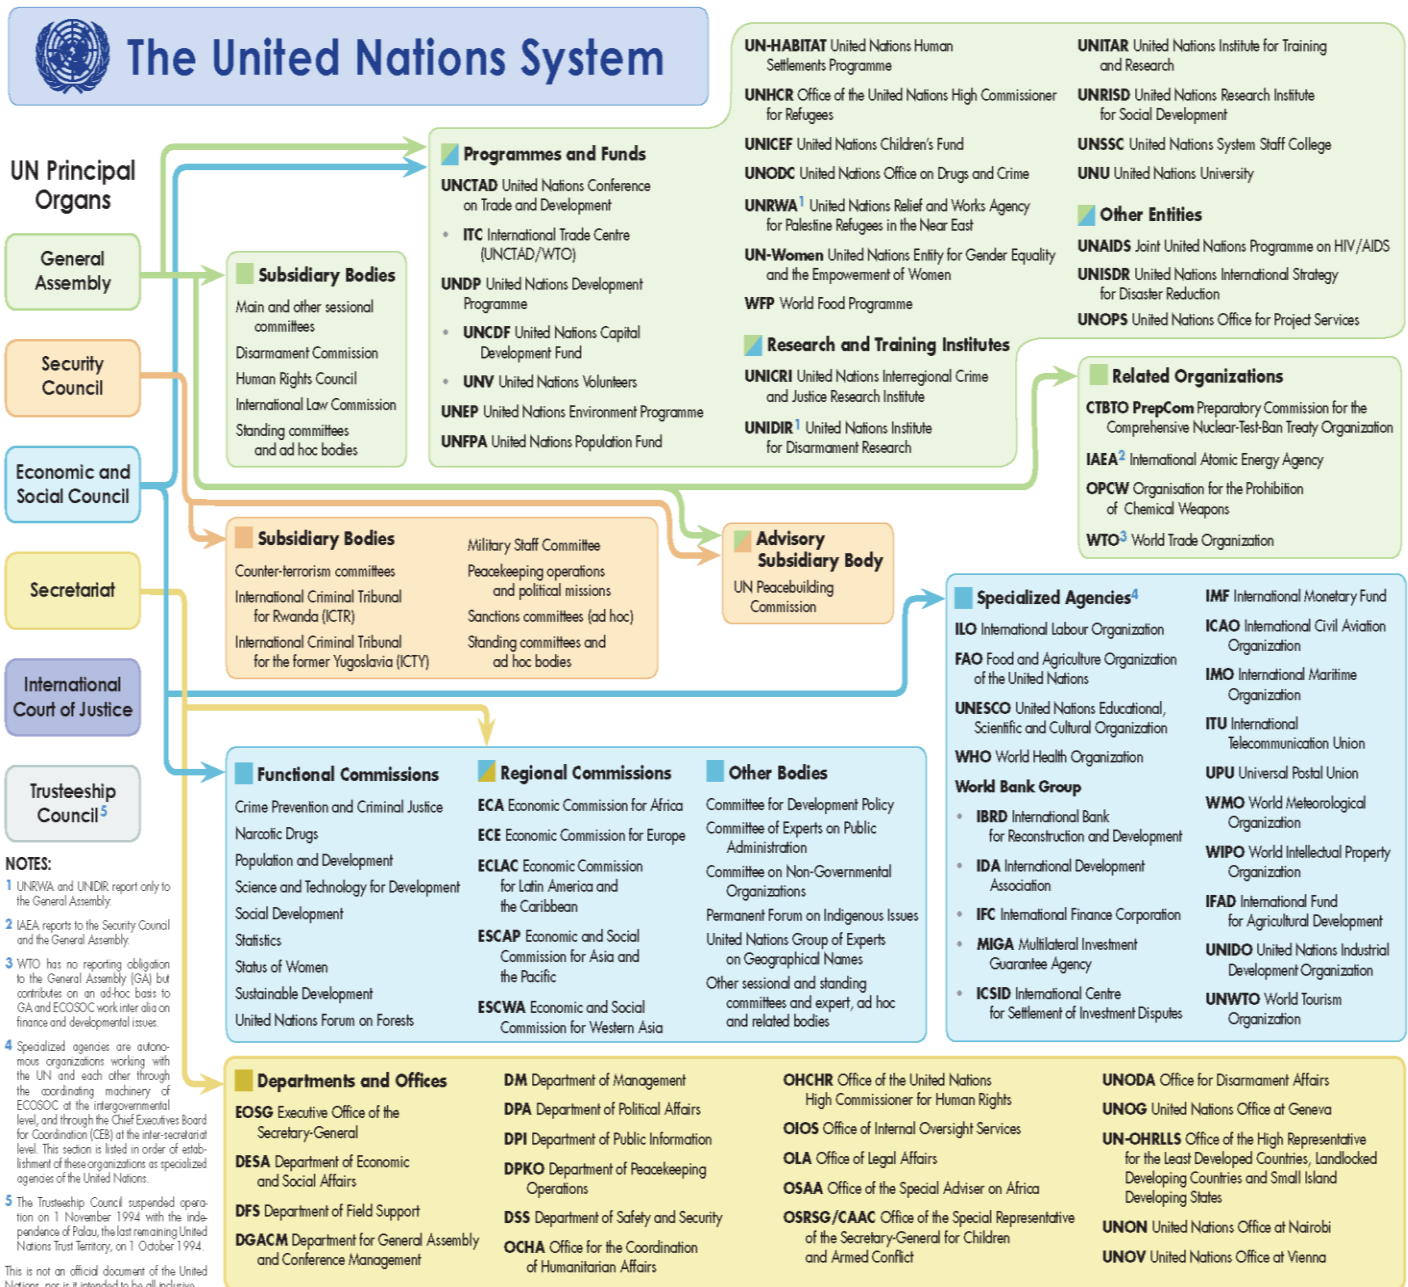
The United Nations System

UN Principal Organs

General Assembly

Security Council

Economic and Social Council

Secretariat

International Court of Justice

Trusteeship Council$^5$

Subsidiary Bodies
Main and other sessional committees
Disarmament Commission
Human Rights Council
International Law Commission
Standing committees and ad hoc bodies

Programmes and Funds
UNCTAD United Nations Conference on Trade and Development
• ITC International Trade Centre (UNCTAD/WTO)
UNDP United Nations Development Programme
• UNCDF United Nations Capital Development Fund
• UNV United Nations Volunteers
UNEP United Nations Environment Programme
UNFPA United Nations Population Fund

UN-HABITAT United Nations Human Settlements Programme
UNHCR Office of the United Nations High Commissioner for Refugees
UNICEF United Nations Children's Fund
UNODC United Nations Office on Drugs and Crime
UNRWA$^1$ United Nations Relief and Works Agency for Palestine Refugees in the Near East
UN-Women United Nations Entity for Gender Equality and the Empowerment of Women
WFP World Food Programme

Research and Training Institutes
UNICRI United Nations Interregional Crime and Justice Research Institute
UNIDIR$^1$ United Nations Institute for Disarmament Research

UNITAR United Nations Institute for Training and Research
UNRISD United Nations Research Institute for Social Development
UNSSC United Nations System Staff College
UNU United Nations University

Other Entities
UNAIDS Joint United Nations Programme on HIV/AIDS
UNISDR United Nations International Strategy for Disaster Reduction
UNOPS United Nations Office for Project Services

Related Organizations
CTBTO PrepCom Preparatory Commission for the Comprehensive Nuclear-Test-Ban Treaty Organization
IAEA$^2$ International Atomic Energy Agency
OPCW Organisation for the Prohibition of Chemical Weapons
WTO$^3$ World Trade Organization

Subsidiary Bodies
Counter-terrorism committees
International Criminal Tribunal for Rwanda (ICTR)
International Criminal Tribunal for the former Yugoslavia (ICTY)
Military Staff Committee
Peacekeeping operations and political missions
Sanctions committees (ad hoc)
Standing committees and ad hoc bodies

Advisory Subsidiary Body
UN Peacebuilding Commission

Specialized Agencies$^4$
ILO International Labour Organization
FAO Food and Agriculture Organization of the United Nations
UNESCO United Nations Educational, Scientific and Cultural Organization
WHO World Health Organization
World Bank Group
• IBRD International Bank for Reconstruction and Development
• IDA International Development Association
• IFC International Finance Corporation
• MIGA Multilateral Investment Guarantee Agency
• ICSID International Centre for Settlement of Investment Disputes

IMF International Monetary Fund
ICAO International Civil Aviation Organization
IMO International Maritime Organization
ITU International Telecommunication Union
UPU Universal Postal Union
WMO World Meteorological Organization
WIPO World Intellectual Property Organization
IFAD International Fund for Agricultural Development
UNIDO United Nations Industrial Development Organization
UNWTO World Tourism Organization

Functional Commissions
Crime Prevention and Criminal Justice
Narcotic Drugs
Population and Development
Science and Technology for Development
Social Development
Statistics
Status of Women
Sustainable Development
United Nations Forum on Forests

Regional Commissions
ECA Economic Commission for Africa
ECE Economic Commission for Europe
ECLAC Economic Commission for Latin America and the Caribbean
ESCAP Economic and Social Commission for Asia and the Pacific
ESCWA Economic and Social Commission for Western Asia

Other Bodies
Committee for Development Policy
Committee of Experts on Public Administration
Committee on Non-Governmental Organizations
Permanent Forum on Indigenous Issues
United Nations Group of Experts on Geographical Names
Other sessional and standing committees and expert, ad hoc and related bodies

NOTES:
1 UNRWA and UNIDIR report only to the General Assembly.
2 IAEA reports to the Security Council and the General Assembly.
3 WTO has no reporting obligation to the General Assembly (GA) but contributes on an ad-hoc basis to GA and ECOSOC work inter alia on finance and developmental issues.
4 Specialized agencies are autonomous organizations working with the UN and each other through the coordinating machinery of the ECOSOC at the intergovernmental level, and through the Chief Executives Board for Coordination (CEB) at the inter-secretariat level. This section is listed in order of establishment of these organizations as specialized agencies of the United Nations.
5 The Trusteeship Council suspended operation on 1 November 1994 with the independence of Palau, the last remaining United Nations Trust Territory, on 1 October 1994.
This is not an official document of the United Nations, nor is it intended to be all-inclusive.

Departments and Offices
EOSG Executive Office of the Secretary-General
DESA Department of Economic and Social Affairs
DFS Department of Field Support
DGACM Department for General Assembly and Conference Management
DM Department of Management
DPA Department of Political Affairs
DPI Department of Public Information
DPKO Department of Peacekeeping Operations
DSS Department of Safety and Security
OCHA Office for the Coordination of Humanitarian Affairs
OHCHR Office of the United Nations High Commissioner for Human Rights
OIOS Office of Internal Oversight Services
OLA Office of Legal Affairs
OSAA Office of the Special Adviser on Africa
OSRSG/CAAC Office of the Special Representative of the Secretary-General for Children and Armed Conflict
UNODA Office for Disarmament Affairs
UNOG United Nations Office at Geneva
UN-OHRLLS Office of the High Representative for the Least Developed Countries, Landlocked Developing Countries and Small Island Developing States
UNON United Nations Office at Nairobi
UNOV United Nations Office at Vienna